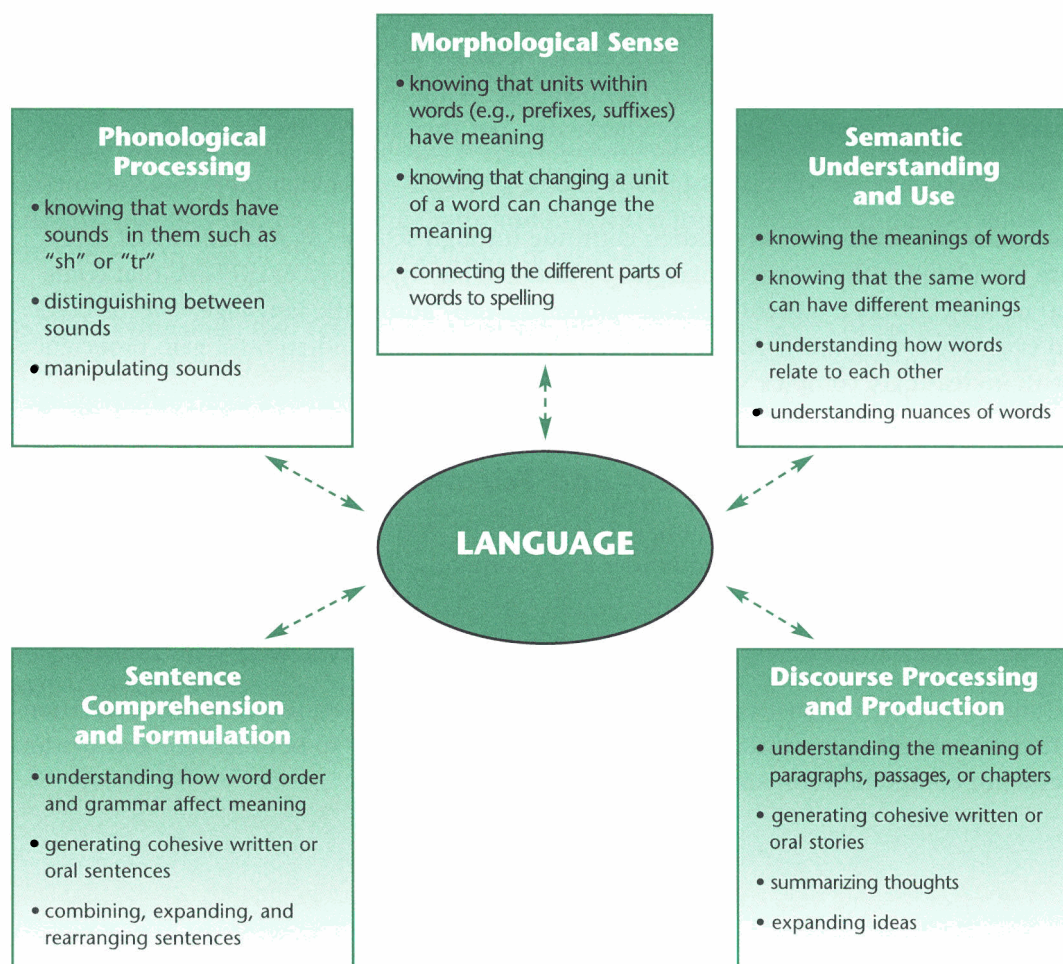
Morphological Sense

• knowing that units within words (e.g., prefixes, suffixes) have meaning

• knowing that changing a unit of a word can change the meaning

• connecting the different parts of words to spelling

Phonological Processing

• knowing that words have sounds in them such as "sh" or "tr"

• distinguishing between sounds

• manipulating sounds

Semantic Understanding and Use

• knowing the meanings of words

• knowing that the same word can have different meanings

• understanding how words relate to each other

• understanding nuances of words

LANGUAGE

Sentence Comprehension and Formulation

• understanding how word order and grammar affect meaning

• generating cohesive written or oral sentences

• combining, expanding, and rearranging sentences

Discourse Processing and Production

• understanding the meaning of paragraphs, passages, or chapters

• generating cohesive written or oral stories

• summarizing thoughts

• expanding ideas